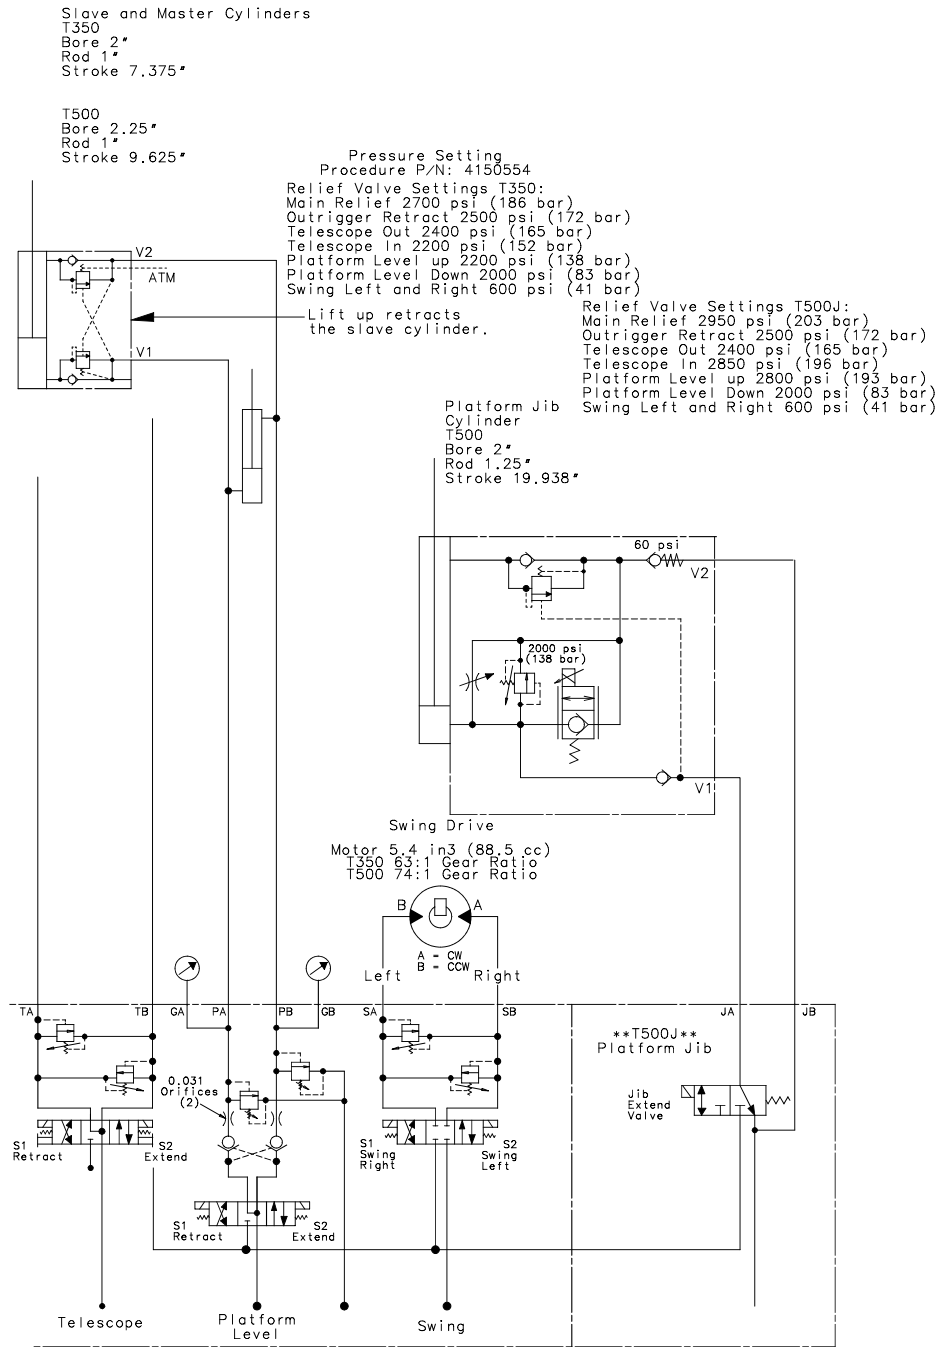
Slave and Master Cylinders
T350
Bore 2"
Rod 1"
Stroke 7.375"

T500
Bore 2.25"
Rod 1"
Stroke 9.625"

Pressure Setting
Procedure P/N: 4150554

Relief Valve Settings T350:
Main Relief 2700 psi (186 bar)
Outrigger Retract 2500 psi (172 bar)
Telescope Out 2400 psi (165 bar)
Telescope In 2200 psi (152 bar)
Platform Level up 2200 psi (138 bar)
Platform Level Down 2000 psi (83 bar)
Swing Left and Right 600 psi (41 bar)

Relief Valve Settings T500J:
Main Relief 2950 psi (203 bar)
Outrigger Retract 2500 psi (172 bar)
Telescope Out 2400 psi (165 bar)
Telescope In 2850 psi (196 bar)
Platform Level up 2800 psi (193 bar)
Platform Level Down 2000 psi (83 bar)
Swing Left and Right 600 psi (41 bar)

V2
ATM
Lift up retracts the slave cylinder.
V1

Platform Jib
Cylinder
T500
Bore 2"
Rod 1.25"
Stroke 19.938"

60 psi
V2
2000 psi
(138 bar)
V1

Swing Drive

Motor 5.4 in3 (88.5 cc)
T350 63:1 Gear Ratio
T500 74:1 Gear Ratio

B
A
A = CW
B = CCW
Left
Right

TA TB GA PA PB GB SA SB JA JB

**T500J**
Platform Jib

0.031
Orifices
(2)

Jib
Extend
Valve

S1
Retract
S2
Extend

S1
Swing
Right
S2
Swing
Left

S1
Retract
S2
Extend

Telescope
Platform
Level
Swing